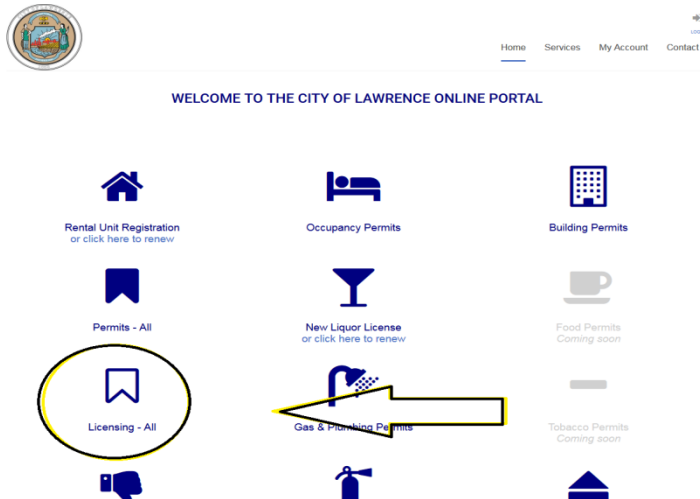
Home Services My Account Contact

WELCOME TO THE CITY OF LAWRENCE ONLINE PORTAL

Rental Unit Registration
or click here to renew

Occupancy Permits

Building Permits

Permits - All

New Liquor License
or click here to renew

Food Permits
Coming soon

Licensing - All

Gas & Plumbing Permits

Tobacco Permits
Coming soon